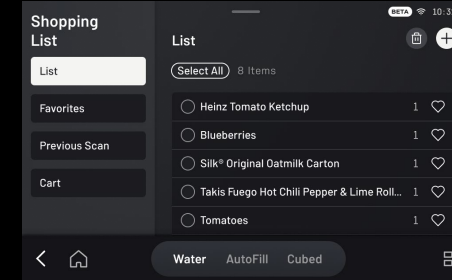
Shopping List

List

Favorites

Previous Scan

Cart

BETA 10:3

List

Select All 8 Items

Heinz Tomato Ketchup 1

Blueberries 1

Silk® Original Oatmilk Carton 1

Takis Fuego Hot Chili Pepper & Lime Roll... 1

Tomatoes 1

Water AutoFill Cubed